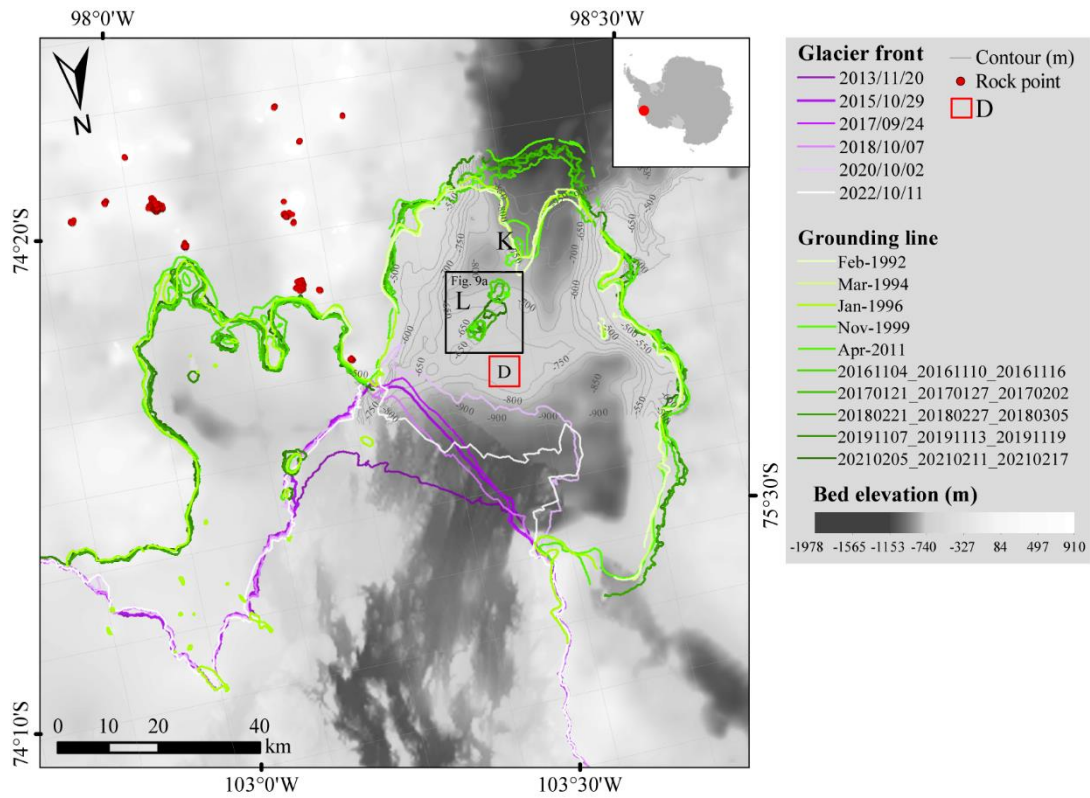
98°0'W

98°30'W

N

74°20'S

74°10'S

75°30'S

K

Fig. 9a

L

D

-500
-750
-650
-700
-600
-550
-800
-850
-900
-250

0 10 20 40
km

103°0'W

103°30'W

Glacier front
2013/11/20
2015/10/29
2017/09/24
2018/10/07
2020/10/02
2022/10/11

Contour (m)
Rock point
D

Grounding line
Feb-1992
Mar-1994
Jan-1996
Nov-1999
Apr-2011
20161104_20161110_20161116
20170121_20170127_20170202
20180221_20180227_20180305
20191107_20191113_20191119
20210205_20210211_20210217

Bed elevation (m)
-1978 -1565 -1153 -740 -327 84 497 910